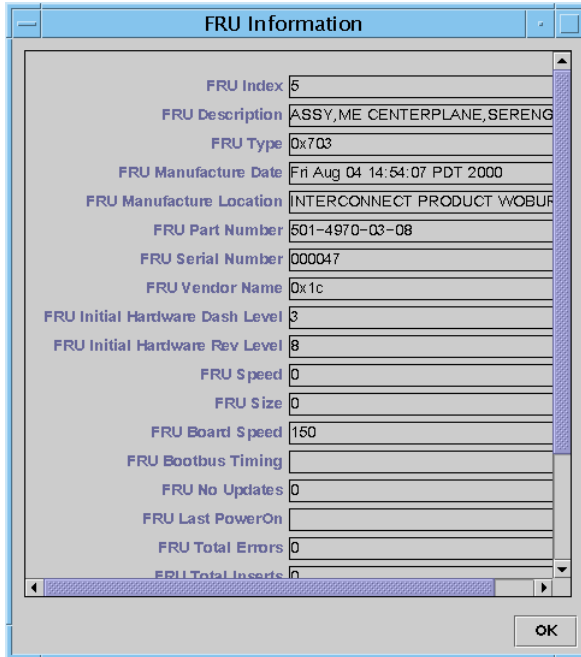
FRU Information

| | |
|---|---|
| FRU Index | 5 |
| FRU Description | ASSY,ME CENTERPLANE,SERENG |
| FRU Type | 0x703 |
| FRU Manufacture Date | Fri Aug 04 14:54:07 PDT 2000 |
| FRU Manufacture Location | INTERCONNECT PRODUCT WOBUR |
| FRU Part Number | 501-4970-03-08 |
| FRU Serial Number | 000047 |
| FRU Vendor Name | 0x1c |
| FRU Initial Hardware Dash Level | 3 |
| FRU Initial Hardware Rev Level | 8 |
| FRU Speed | 0 |
| FRU Size | 0 |
| FRU Board Speed | 150 |
| FRU Bootbus Timing | |
| FRU No Updates | 0 |
| FRU Last PowerOn | |
| FRU Total Errors | 0 |
| FRU Total Inserts | 0 |

OK